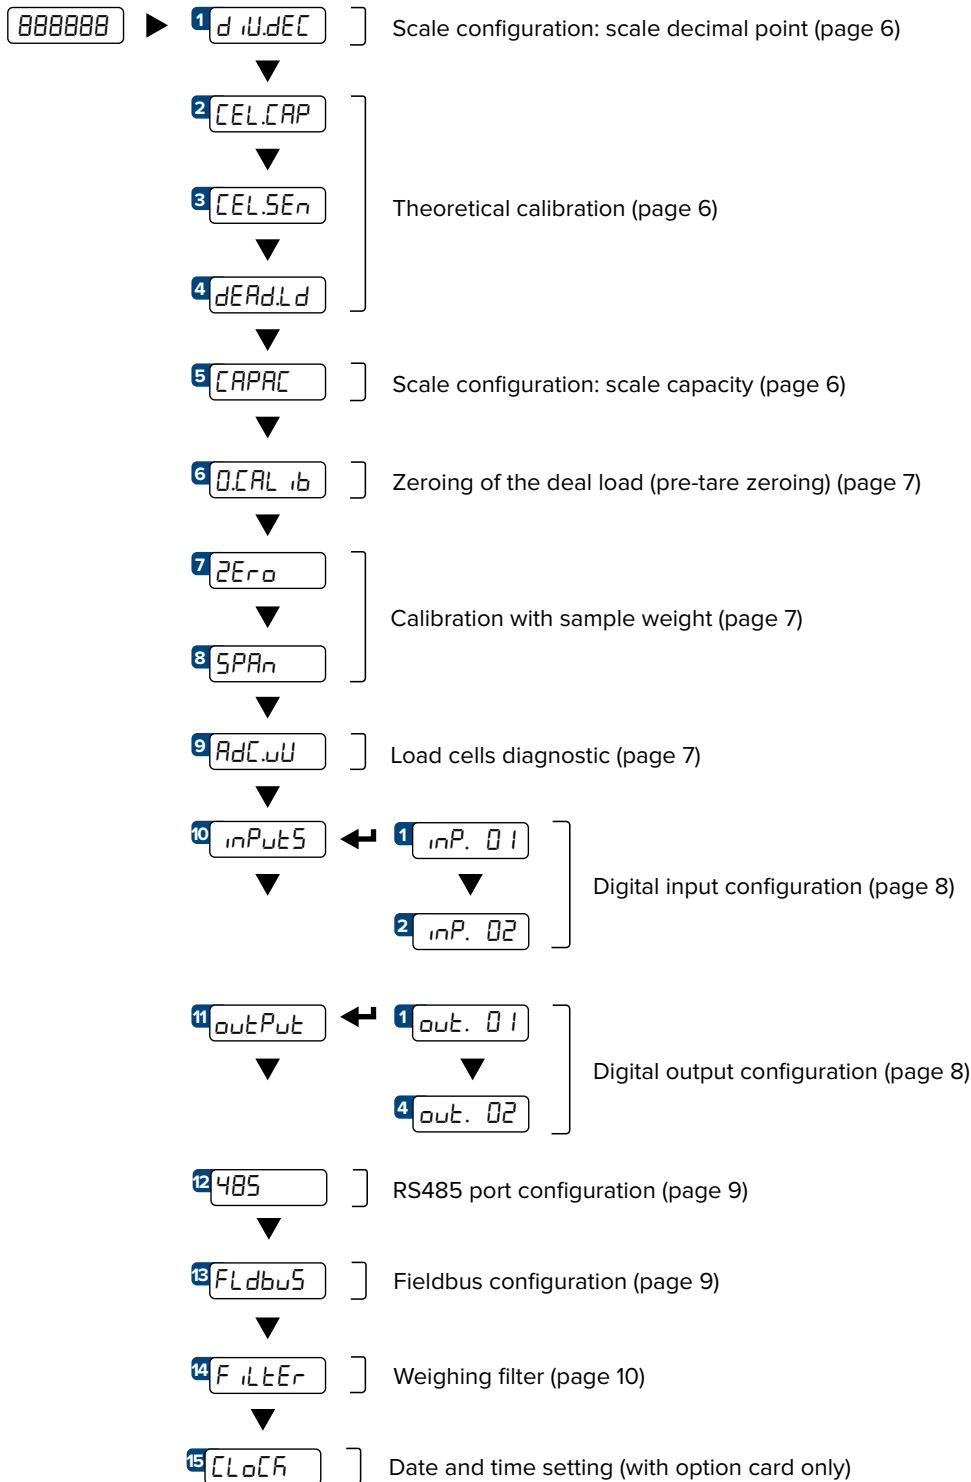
888888

1 d iU.dEC

Scale configuration: scale decimal point (page 6)

2 CEL.CAP

3 CEL.SEn

4 dEAd.Ld

Theoretical calibration (page 6)

5 CAPAC

Scale configuration: scale capacity (page 6)

6 0.CAL ib

Zeroing of the deal load (pre-tare zeroing) (page 7)

7 ZEro

8 SPAn

Calibration with sample weight (page 7)

9 AdC.uU

Load cells diagnostic (page 7)

10 inPutS

1 inP. 01

2 inP. 02

Digital input configuration (page 8)

11 outPut

1 out. 01

4 out. 02

Digital output configuration (page 8)

12 485

RS485 port configuration (page 9)

13 FLdbuS

Fieldbus configuration (page 9)

14 F iLtEr

Weighing filter (page 10)

15 CLoCh

Date and time setting (with option card only)